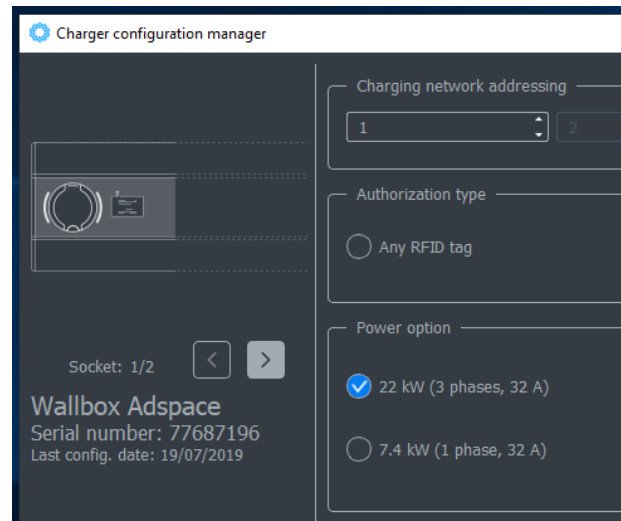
Charger configuration manager

Socket: 1/2

Wallbox Adspace
Serial number: 77687196
Last config. date: 19/07/2019

Charging network addressing

1

2

Authorization type

Any RFID tag

Power option

22 kW (3 phases, 32 A)

7.4 kW (1 phase, 32 A)